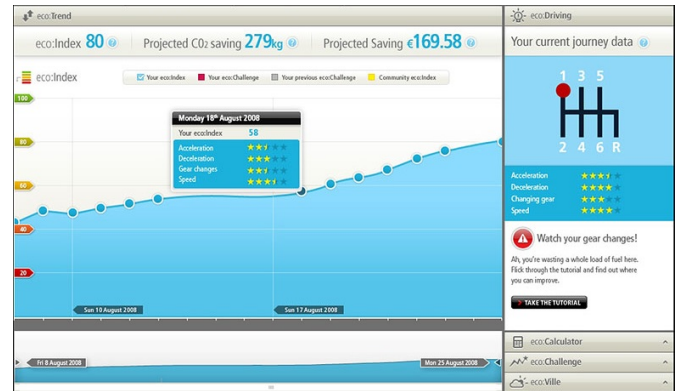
eco:Trend

eco:Index 80 Projected C02 saving 279kg Projected Saving €169.58

eco:Index

Your eco:Index Your eco:Challenge Your previous eco:Challenge Community eco:Index

100
80
60
40
20

Monday 18th August 2008
Your eco:Index 58
Acceleration
Deceleration
Gear changes
Speed

Sun 10 August 2008
Sun 17 August 2008

Fri 8 August 2008
Mon 25 August 2008

eco:Driving

Your current journey data

1 3 5
2 4 6 R

Acceleration
Deceleration
Changing gear
Speed

Watch your gear changes!

Ah, you're wasting a whole load of fuel here. Flick through the tutorial and find out where you can improve.

TAKE THE TUTORIAL

eco:Calculator
eco:Challenge
eco:Ville